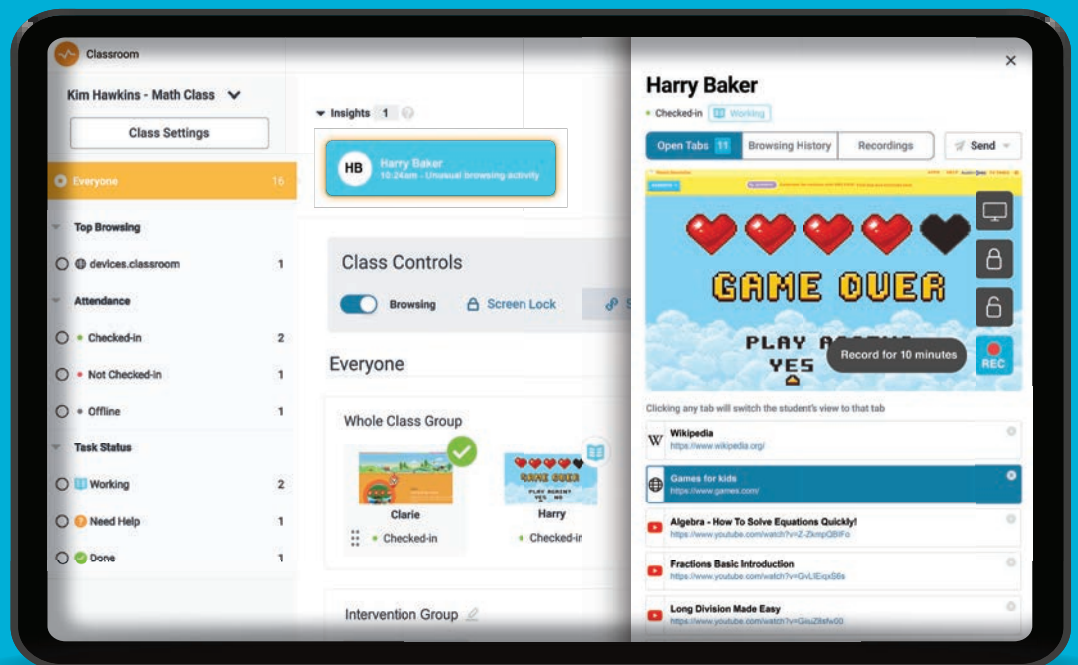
Classroom

Kim Hawkins - Math Class

Class Settings

Everyone 16

Top Browsing

devices.classroom 1

Attendance

Checked-in 2

Not Checked-in 1

Offline 1

Task Status

Working 2

Need Help 1

Done 1

Insights 1

HB Harry Baker
10:24am - Unusual browsing activity

Class Controls

Browsing Screen Lock

Everyone

Whole Class Group

Clarie
Checked-in

Harry
Checked-in

Intervention Group

Harry Baker

Checked-in Working

Open Tabs 11 Browsing History Recordings Send

GAME OVER

PLAY AGAIN?
YES

Record for 10 minutes

REC

Clicking any tab will switch the student's view to that tab

Wikipedia
https://www.wikipedia.org/

Games for kids
https://www.games.com/

Algebra - How To Solve Equations Quickly!
https://www.youtube.com/watch?v=Z-ZkmpQBIFo

Fractions Basic Introduction
https://www.youtube.com/watch?v=GvLIEiqxS6s

Long Division Made Easy
https://www.youtube.com/watch?v=GiuZ8sfw00